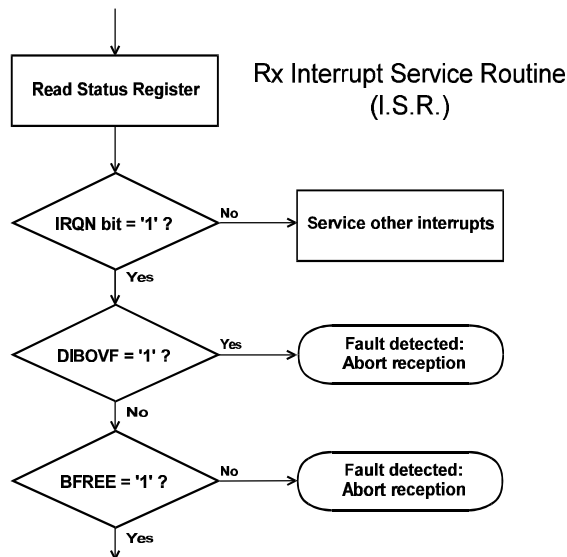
Read Status Register

Rx Interrupt Service Routine
(I.S.R.)

IRQN bit = '1' ?

No

Service other interrupts

Yes

DIBOVF = '1' ?

Yes

Fault detected:
Abort reception

No

BFREE = '1' ?

No

Fault detected:
Abort reception

Yes